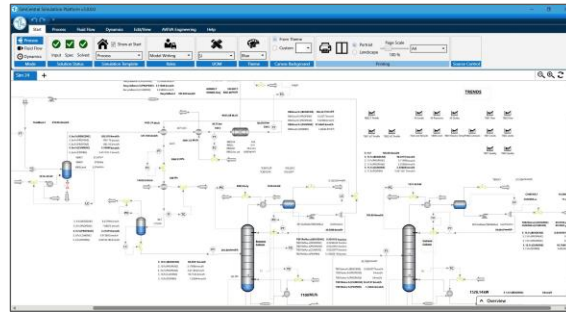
SimCentral Simulation Platform

Start | Process | Fluid Flow | Dynamics | Edit/View | AVEVA Engineering | Help

Process
Fluid Flow
Dynamics
Mode

Input | Spec | Solved
Solution Status

Show at Start
Process
Simulation Template

Model Writing
Rules

Blue
Theme

From Theme
Custom
Canvas Background

Portrait
Landscape
Page Scale
100 %
Printing

Source Control

Sim 1

TRENDS

Overview